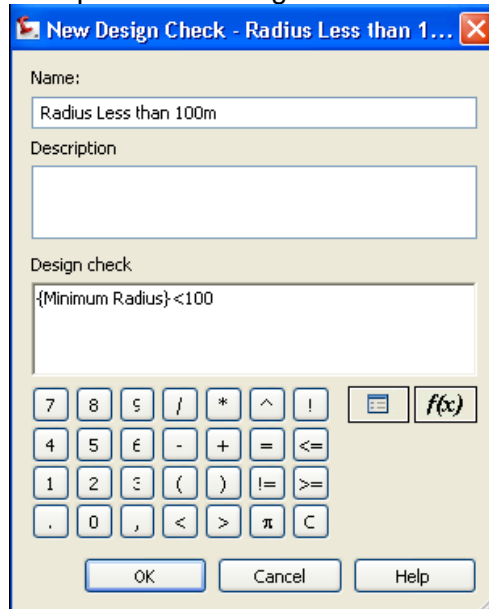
New Design Check - Radius Less than 1...

Name:

Radius Less than 100m

Description

Design check

{Minimum Radius}<100

| 7 | 8 | 9 | / | * | ^ | ! |
|---|---|---|---|---|---|---|
| 4 | 5 | 6 | - | + | = | <= |
| 1 | 2 | 3 | ( | ) | != | >= |
| . | 0 | , | < | > | π | C |

$f(x)$

OK Cancel Help